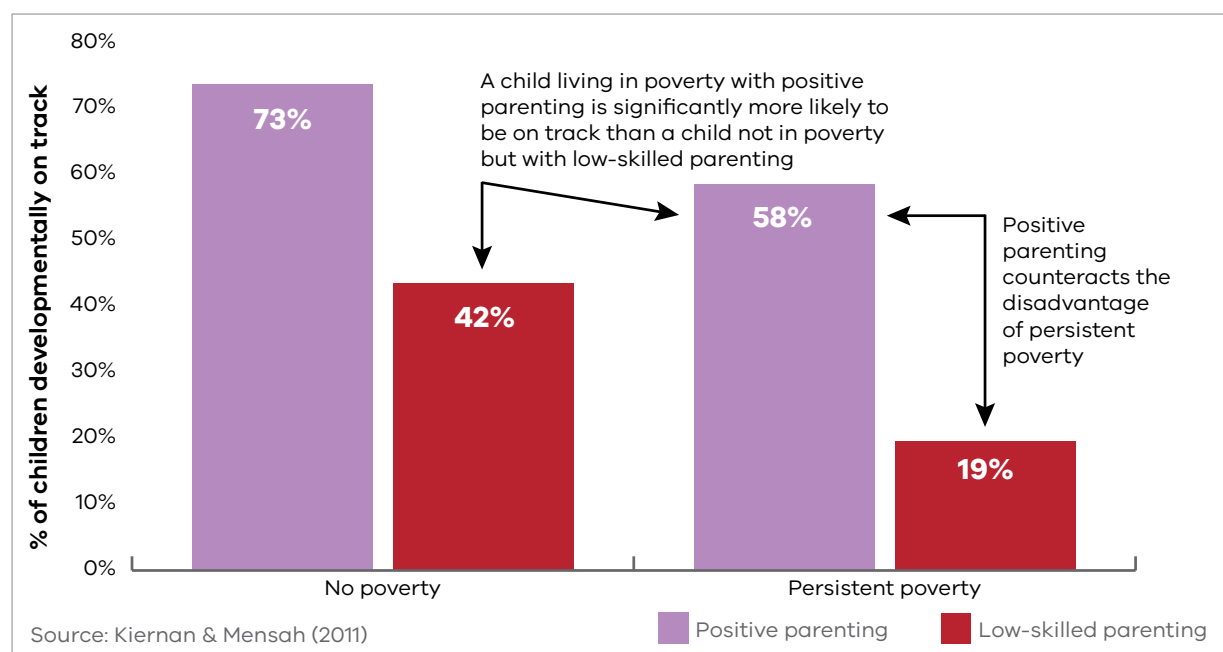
% of children developmentally on track

80%
70%
60%
50%
40%
30%
20%
10%
0%

73%

42%

A child living in poverty with positive parenting is significantly more likely to be on track than a child not in poverty but with low-skilled parenting

58%

Positive parenting counteracts the disadvantage of persistent poverty

19%

No poverty

Persistent poverty

Source: Kiernan & Mensah (2011)

Positive parenting

Low-skilled parenting